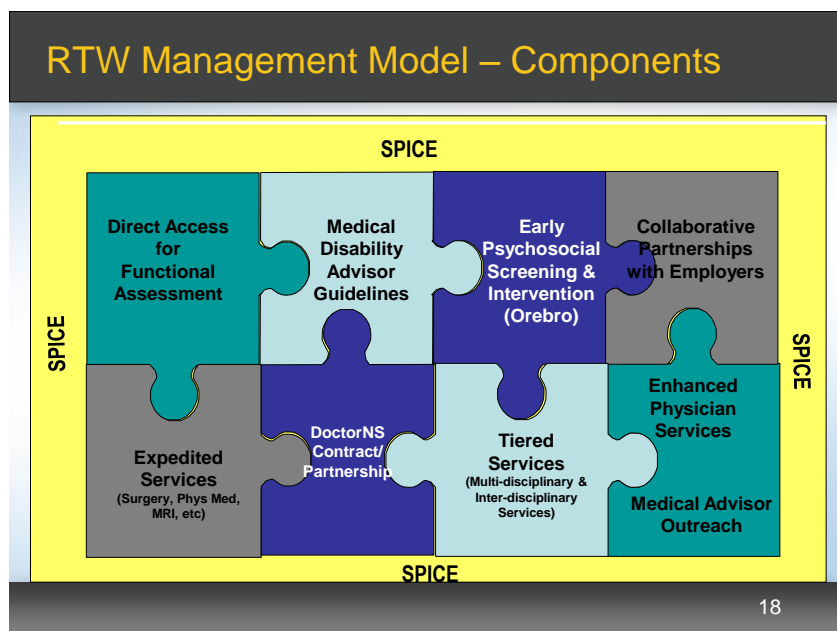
RTW Management Model – Components

SPICE

SPICE

SPICE

Direct Access for Functional Assessment

Medical Disability Advisor Guidelines

Early Psychosocial Screening & Intervention (Orebro)

Collaborative Partnerships with Employers

Expedited Services (Surgery, Phys Med, MRI, etc)

DoctorNS Contract/ Partnership

Tiered Services (Multi-disciplinary & Inter-disciplinary Services)

Enhanced Physician Services

Medical Advisor Outreach

SPICE

18